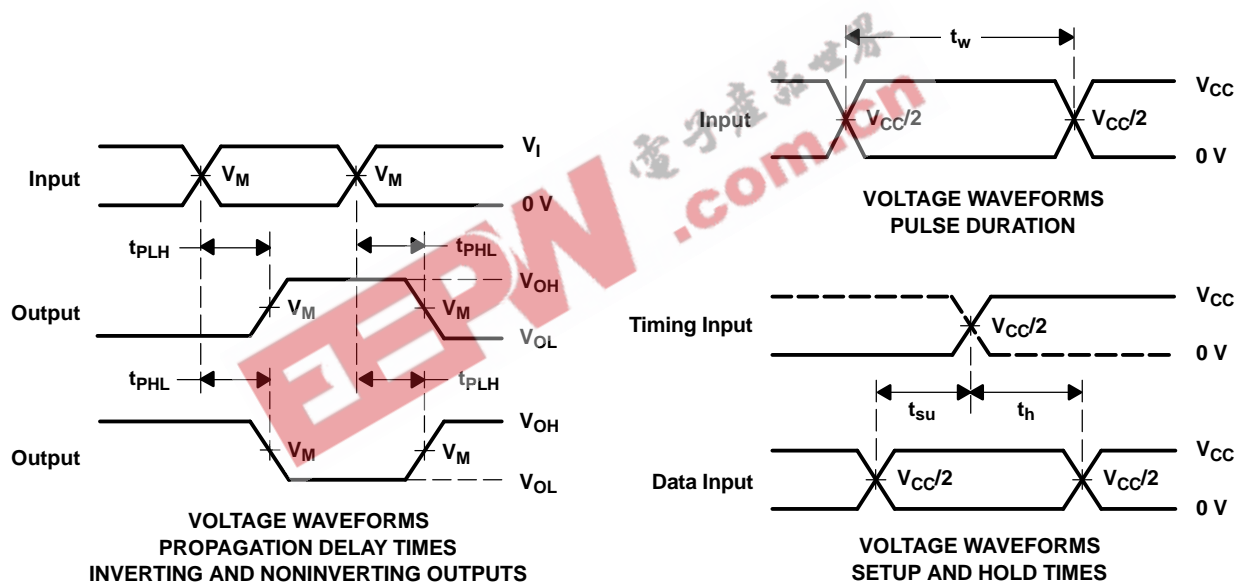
Input
$V_I$
$V_M$
$V_M$
0 V
$t_{PLH}$
$t_{PHL}$
Output
$V_M$
$V_M$
$V_{OH}$
$V_{OL}$
$t_{PHL}$
$t_{PLH}$
Output
$V_M$
$V_M$
$V_{OH}$
$V_{OL}$

VOLTAGE WAVEFORMS
PROPAGATION DELAY TIMES
INVERTING AND NONINVERTING OUTPUTS

$t_w$
Input
$V_{CC}/2$
$V_{CC}/2$
$V_{CC}$
0 V

VOLTAGE WAVEFORMS
PULSE DURATION

Timing Input
$V_{CC}/2$
$V_{CC}$
0 V
$t_{su}$
$t_h$
Data Input
$V_{CC}/2$
$V_{CC}/2$
$V_{CC}$
0 V

VOLTAGE WAVEFORMS
SETUP AND HOLD TIMES

EEPW
电子产品世界
.com.cn